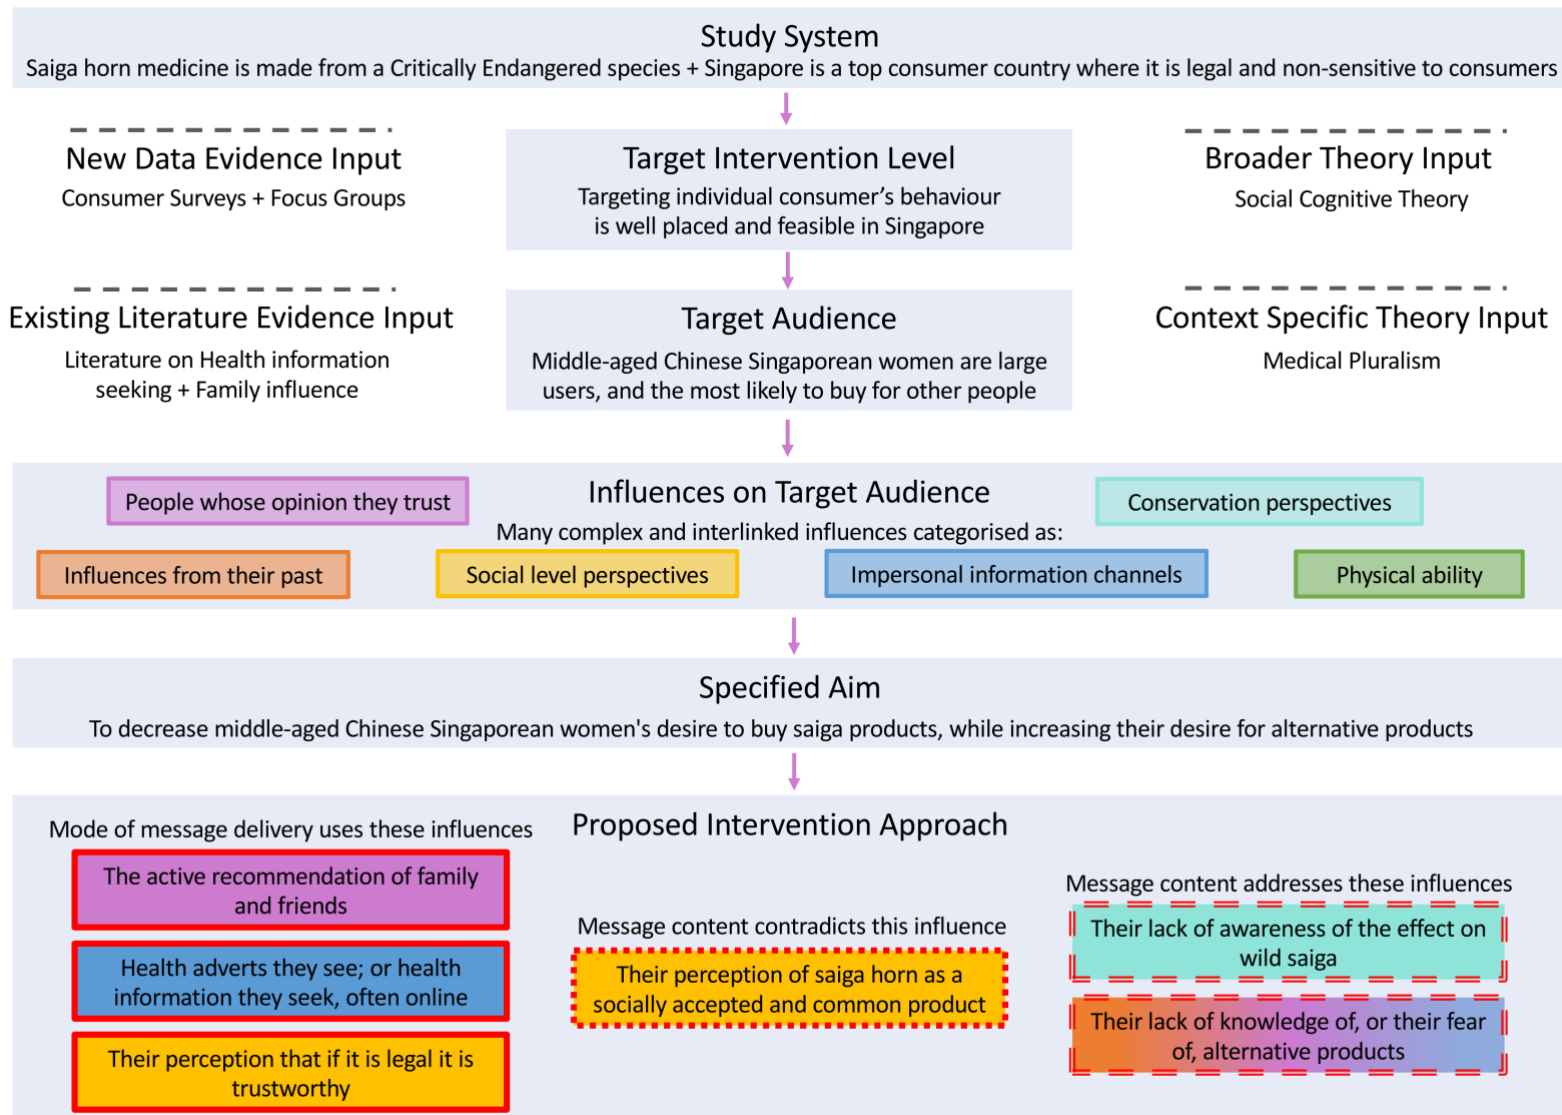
Study System
Saiga horn medicine is made from a Critically Endangered species + Singapore is a top consumer country where it is legal and non-sensitive to consumers

New Data Evidence Input
Consumer Surveys + Focus Groups

Target Intervention Level
Targeting individual consumer's behaviour is well placed and feasible in Singapore

Broader Theory Input
Social Cognitive Theory

Existing Literature Evidence Input
Literature on Health information seeking + Family influence

Target Audience
Middle-aged Chinese Singaporean women are large users, and the most likely to buy for other people

Context Specific Theory Input
Medical Pluralism

People whose opinion they trust

Influences on Target Audience
Many complex and interlinked influences categorised as:

Conservation perspectives

Influences from their past

Social level perspectives

Impersonal information channels

Physical ability

Specified Aim
To decrease middle-aged Chinese Singaporean women's desire to buy saiga products, while increasing their desire for alternative products

Mode of message delivery uses these influences

Proposed Intervention Approach

The active recommendation of family and friends

Health adverts they see; or health information they seek, often online

Their perception that if it is legal it is trustworthy

Message content contradicts this influence

Their perception of saiga horn as a socially accepted and common product

Message content addresses these influences

Their lack of awareness of the effect on wild saiga

Their lack of knowledge of, or their fear of, alternative products